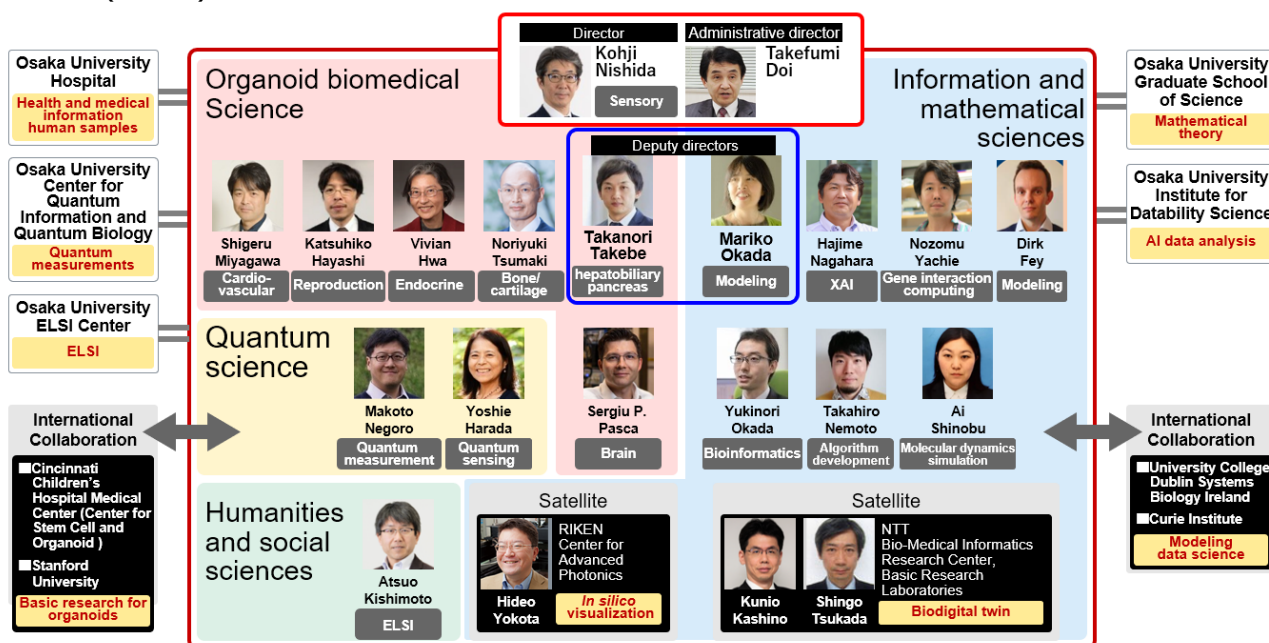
Director
Kohji Nishida
Sensory

Administrative director
Takefumi Doi

Osaka University Hospital
Health and medical information human samples

Osaka University Center for Quantum Information and Quantum Biology
Quantum measurements

Osaka University ELSI Center
ELSI

International Collaboration
■Cincinnati Children's Hospital Medical Center (Center for Stem Cell and Organoid )
■Stanford University
Basic research for organoids

Organoid biomedical Science

Shigeru Miyagawa
Cardio-vascular

Katsuhiko Hayashi
Reproduction

Vivian Hwa
Endocrine

Noriyuki Tsumaki
Bone/ cartilage

Deputy directors

Takanori Takebe
hepatobiliary pancreas

Mariko Okada
Modeling

Information and mathematical sciences

Hajime Nagahara
XAI

Nozomu Yachie
Gene interaction computing

Dirk Fey
Modeling

Osaka University Graduate School of Science
Mathematical theory

Osaka University Institute for Datability Science
AI data analysis

Quantum science

Makoto Negoro
Quantum measurement

Yoshie Harada
Quantum sensing

Sergiu P. Pasca
Brain

Yukinori Okada
Bioinformatics

Takahiro Nemoto
Algorithm development

Ai Shinobu
Molecular dynamics simulation

International Collaboration
■University College Dublin Systems Biology Ireland
■Curie Institute
Modeling data science

Humanities and social sciences

Atsuo Kishimoto
ELSI

Satellite
RIKEN Center for Advanced Photonics
Hideo Yokota
In silico visualization

Satellite
NTT Bio-Medical Informatics Research Center, Basic Research Laboratories
Kunio Kashino
Shingo Tsukada
Biodigital twin